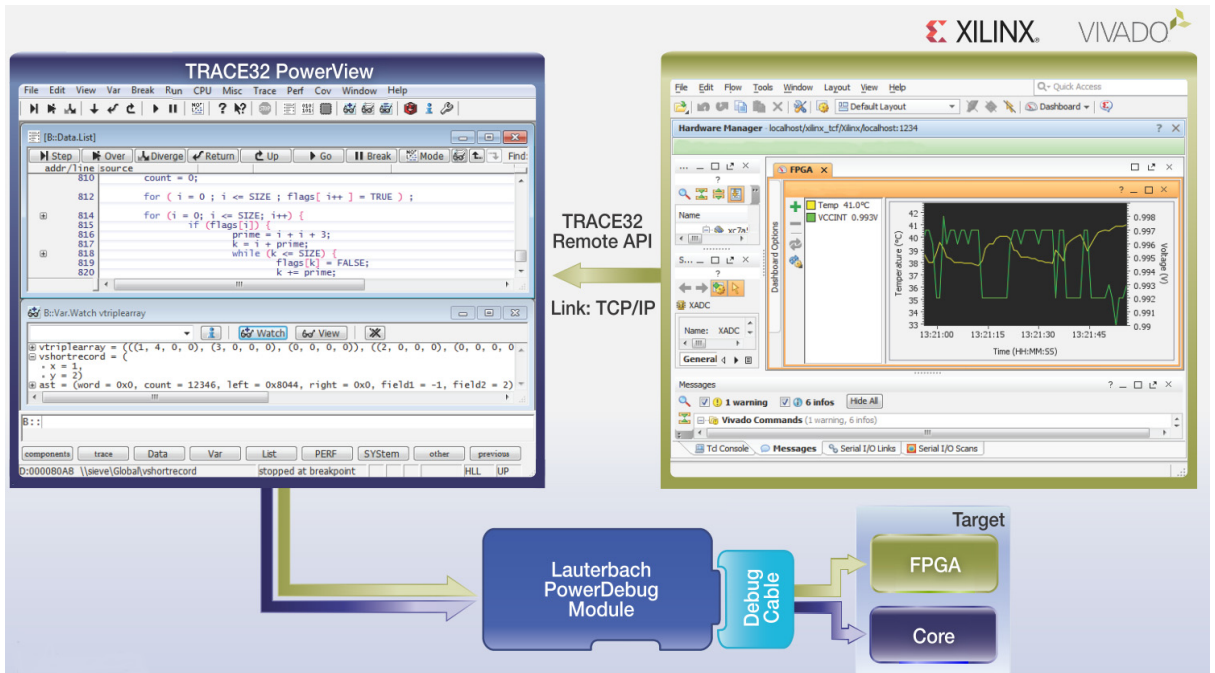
XILINX. VIVADO

TRACE32 PowerView

File Edit View Var Break Run CPU Misc Trace Perf Cov Window Help

[B::Data.List]

Step Over Diverge Return Up Go Break Mode Find:

addr/line source

810 count = 0;

812 for ( i = 0 ; i <= SIZE ; flags[ i++ ] = TRUE ) ;

814 for (i = 0; i <= SIZE; i++) {
815 if (flags[i]) {
816 prime = i + i + 3;
817 k = i + prime;
818 while (k <= SIZE) {
819 flags[k] = FALSE;
820 k += prime;

B::Var.Watch vtriplearray

Watch View

vtriplearray = (((1, 4, 0, 0), (3, 0, 0, 0), (0, 0, 0, 0)), ((2, 0, 0, 0), (0, 0, 0, 0
vshortrecord = (
x = 1,
y = 2)
ast = (word = 0x0, count = 12346, left = 0x8044, right = 0x0, field1 = -1, field2 = 2)

B::

components trace Data Var List PERF SYStem other previous

D:000080A8 \\sieve\Global\vshortrecord stopped at breakpoint HLL UP

TRACE32 Remote API

Link: TCP/IP

File Edit Flow Tools Window Layout View Help

Quick Access

Default Layout

Dashboard

Hardware Manager - localhost/xilinx_tcf/Xilinx/localhost:1234

?

Name

xc7a

S...

?

XADC

Name: XADC

General

Dashboard Options

FPGA

?

Temp 41.0°C

VCCINT 0.993V

42 41 40 39 38 37 36 35 34 33

Temperature (°C)

0.998 0.997 0.996 0.995 0.994 0.993 0.992 0.991 0.99

Voltage (V)

13:21:00 13:21:15 13:21:30 13:21:45

Time (HH:MM:SS)

Messages

1 warning 6 infos Hide All

Vivado Commands (1 warning, 6 infos)

Tcl Console Messages Serial I/O Links Serial I/O Scans

Lauterbach PowerDebug Module

Debug Cable

Target

FPGA

Core